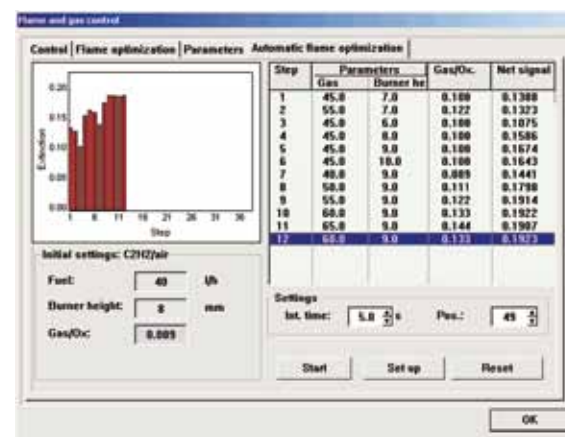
Flame and gas control

Control | Flame optimization | Parameters | Automatic flame optimization

0.20
0.15
0.10
0.05
0.00
Extinction
1 6 11 16 21 26 31 36
Step

| Step | Gas | Burner he | Gas/Ox. | Net signal |
|---|---|---|---|---|
| 1 | 45.0 | 7.0 | 0.100 | 0.1308 |
| 2 | 55.0 | 7.0 | 0.122 | 0.1323 |
| 3 | 45.0 | 6.0 | 0.100 | 0.1075 |
| 4 | 45.0 | 8.0 | 0.100 | 0.1586 |
| 5 | 45.0 | 9.0 | 0.100 | 0.1674 |
| 6 | 45.0 | 10.0 | 0.100 | 0.1643 |
| 7 | 40.0 | 9.0 | 0.089 | 0.1441 |
| 8 | 50.0 | 9.0 | 0.111 | 0.1798 |
| 9 | 55.0 | 9.0 | 0.122 | 0.1914 |
| 10 | 60.0 | 9.0 | 0.133 | 0.1922 |
| 11 | 65.0 | 9.0 | 0.144 | 0.1907 |
| 12 | 60.0 | 9.0 | 0.133 | 0.1923 |

Parameters

Initial settings: C2H2/air
Fuel: 40 l/h
Burner height: 8 mm
Gas/Ox: 0.089

Settings
Int. time: 5.0 s
Pos.: 49

Start
Set up
Reset

OK